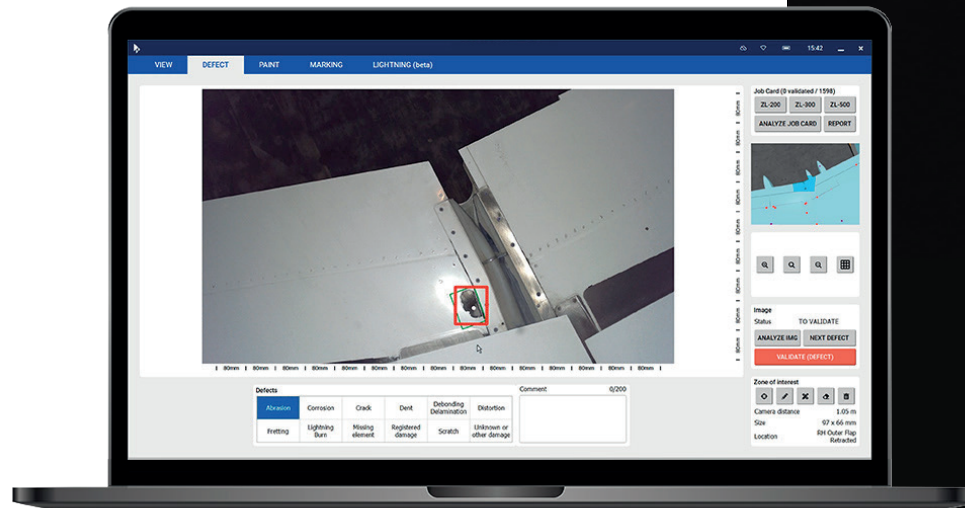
15:42

VIEW DEFECT PAINT MARKING LIGHTNING (beta)

80mm 80mm 80mm 80mm 80mm 80mm 80mm 80mm 80mm 80mm 80mm 80mm 80mm 80mm 80mm 80mm

80mm 80mm 80mm 80mm 80mm 80mm 80mm 80mm 80mm 80mm 80mm 80mm 80mm 80mm 80mm 80mm

Defects

| Abrasion | Corrosion | Crack | Dent | Debonding Delamination | Distortion |
|---|---|---|---|---|---|
| Fretting | Lightning Burn | Missing element | Registered damage | Scratch | Unknown or other damage |

Comment 0/200

Job Card (0 validated / 1598)

ZL-200 ZL-300 ZL-500

ANALYZE JOB CARD REPORT

Image

Status TO VALIDATE

ANALYZE IMG NEXT DEFECT

VALIDATE (DEFECT)

Zone of interest

Camera distance 1.05 m

Size 97 x 66 mm

Location RH Outer Flap Retracted